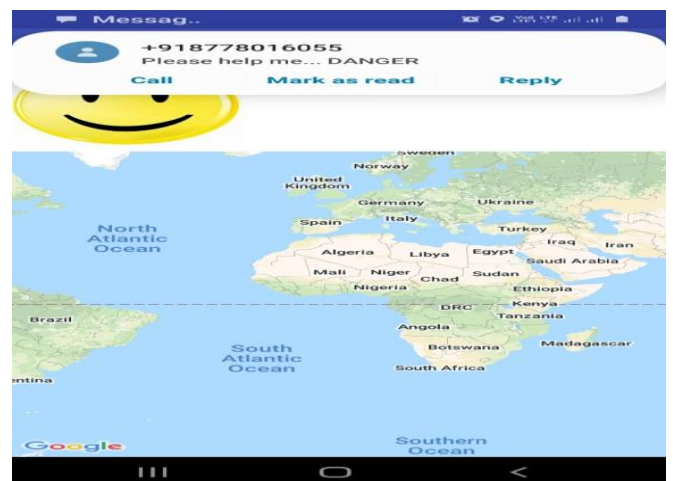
Messag..

+918778016055
Please help me... DANGER
Call
Mark as read
Reply

Sweden
Norway
United Kingdom
Germany
Ukraine
Spain
Italy
Turkey
North Atlantic Ocean
Algeria
Libya
Egypt
Iraq
Iran
Saudi Arabia
Mali
Niger
Chad
Sudan
Nigeria
Ethiopia
DRC
Kenya
Tanzania
Brazil
Angola
South Atlantic Ocean
Botswana
Madagascar
South Africa
entina
Google
Southern Ocean